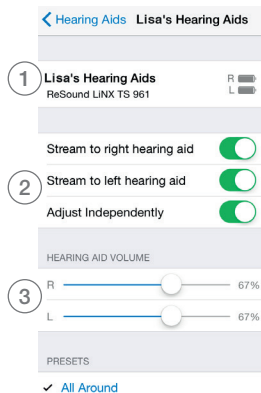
< Hearing Aids Lisa's Hearing Aids

1
Lisa's Hearing Aids
ReSound LiNX TS 961
R
L

2
Stream to right hearing aid
Stream to left hearing aid
Adjust Independently

HEARING AID VOLUME

3
R 67%
L 67%

PRESETS

✓ All Around